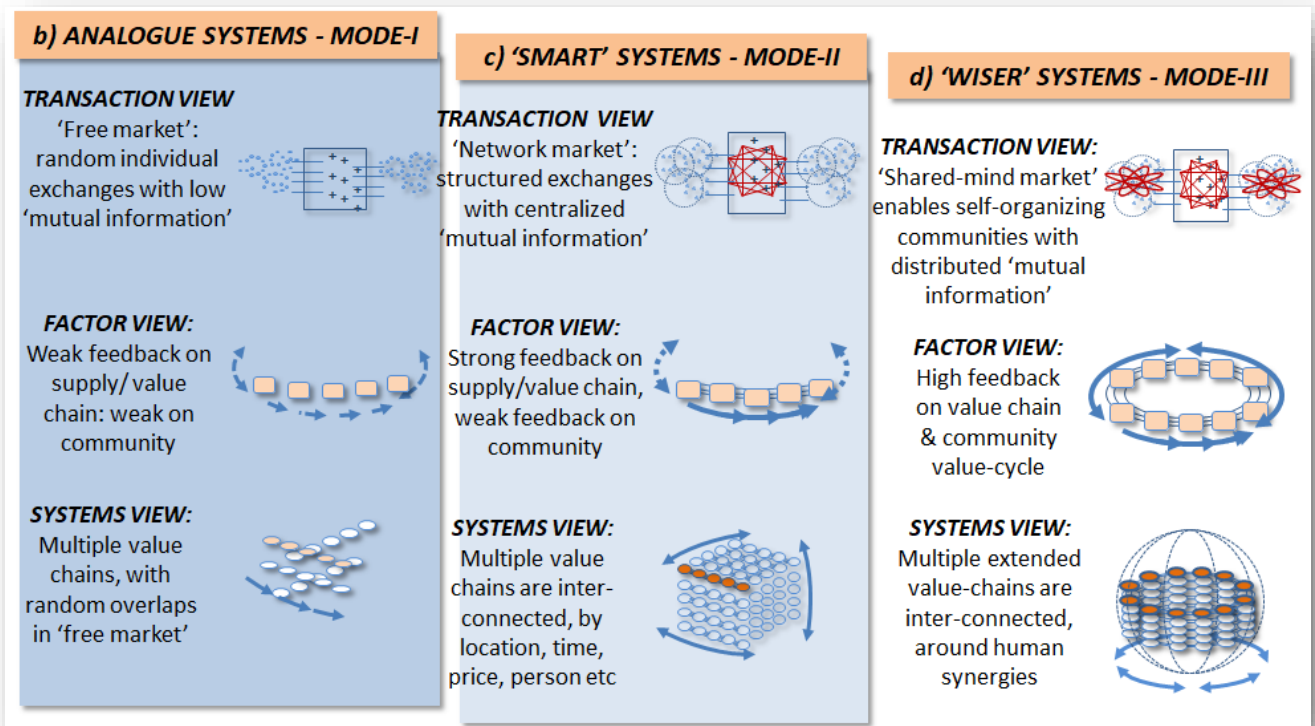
b) ANALOGUE SYSTEMS - MODE-I

TRANSACTION VIEW
'Free market': random individual exchanges with low 'mutual information'

FACTOR VIEW:
Weak feedback on supply/ value chain: weak on community

SYSTEMS VIEW:
Multiple value chains, with random overlaps in 'free market'

c) 'SMART' SYSTEMS - MODE-II

TRANSACTION VIEW
'Network market': structured exchanges with centralized 'mutual information'

FACTOR VIEW:
Strong feedback on supply/value chain, weak feedback on community

SYSTEMS VIEW:
Multiple value chains are inter-connected, by location, time, price, person etc

d) 'WISER' SYSTEMS - MODE-III

TRANSACTION VIEW:
'Shared-mind market' enables self-organizing communities with distributed 'mutual information'

FACTOR VIEW:
High feedback on value chain & community value-cycle

SYSTEMS VIEW:
Multiple extended value-chains are inter-connected, around human synergies